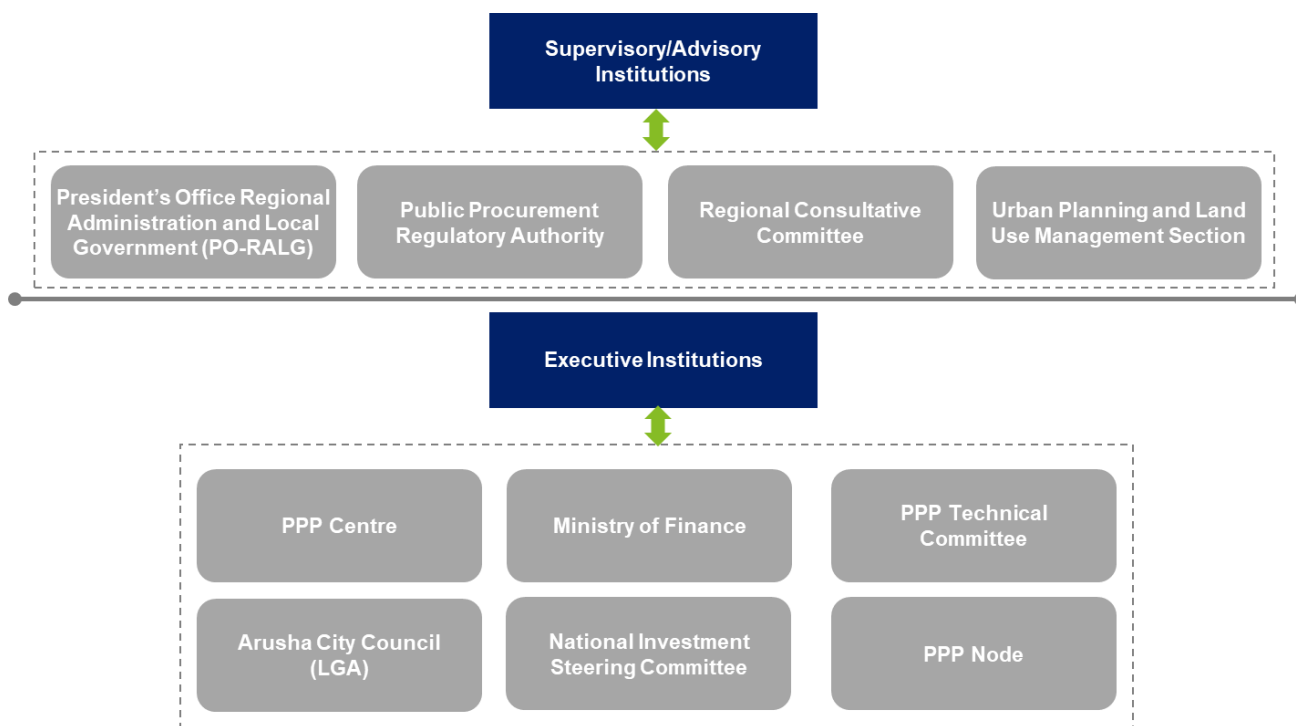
Supervisory/Advisory Institutions

President's Office Regional Administration and Local Government (PO-RALG)

Public Procurement Regulatory Authority

Regional Consultative Committee

Urban Planning and Land Use Management Section

Executive Institutions

PPP Centre

Ministry of Finance

PPP Technical Committee

Arusha City Council (LGA)

National Investment Steering Committee

PPP Node